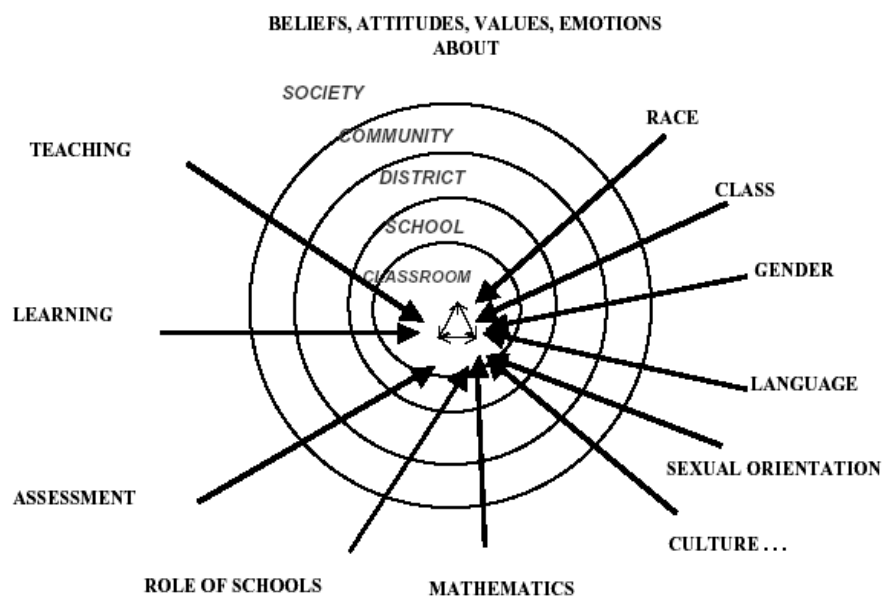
BELIEFS, ATTITUDES, VALUES, EMOTIONS ABOUT

SOCIETY

COMMUNITY

DISTRICT

SCHOOL

CLASSROOM

TEACHING

RACE

CLASS

GENDER

LEARNING

LANGUAGE

SEXUAL ORIENTATION

ASSESSMENT

CULTURE . . .

ROLE OF SCHOOLS

MATHEMATICS